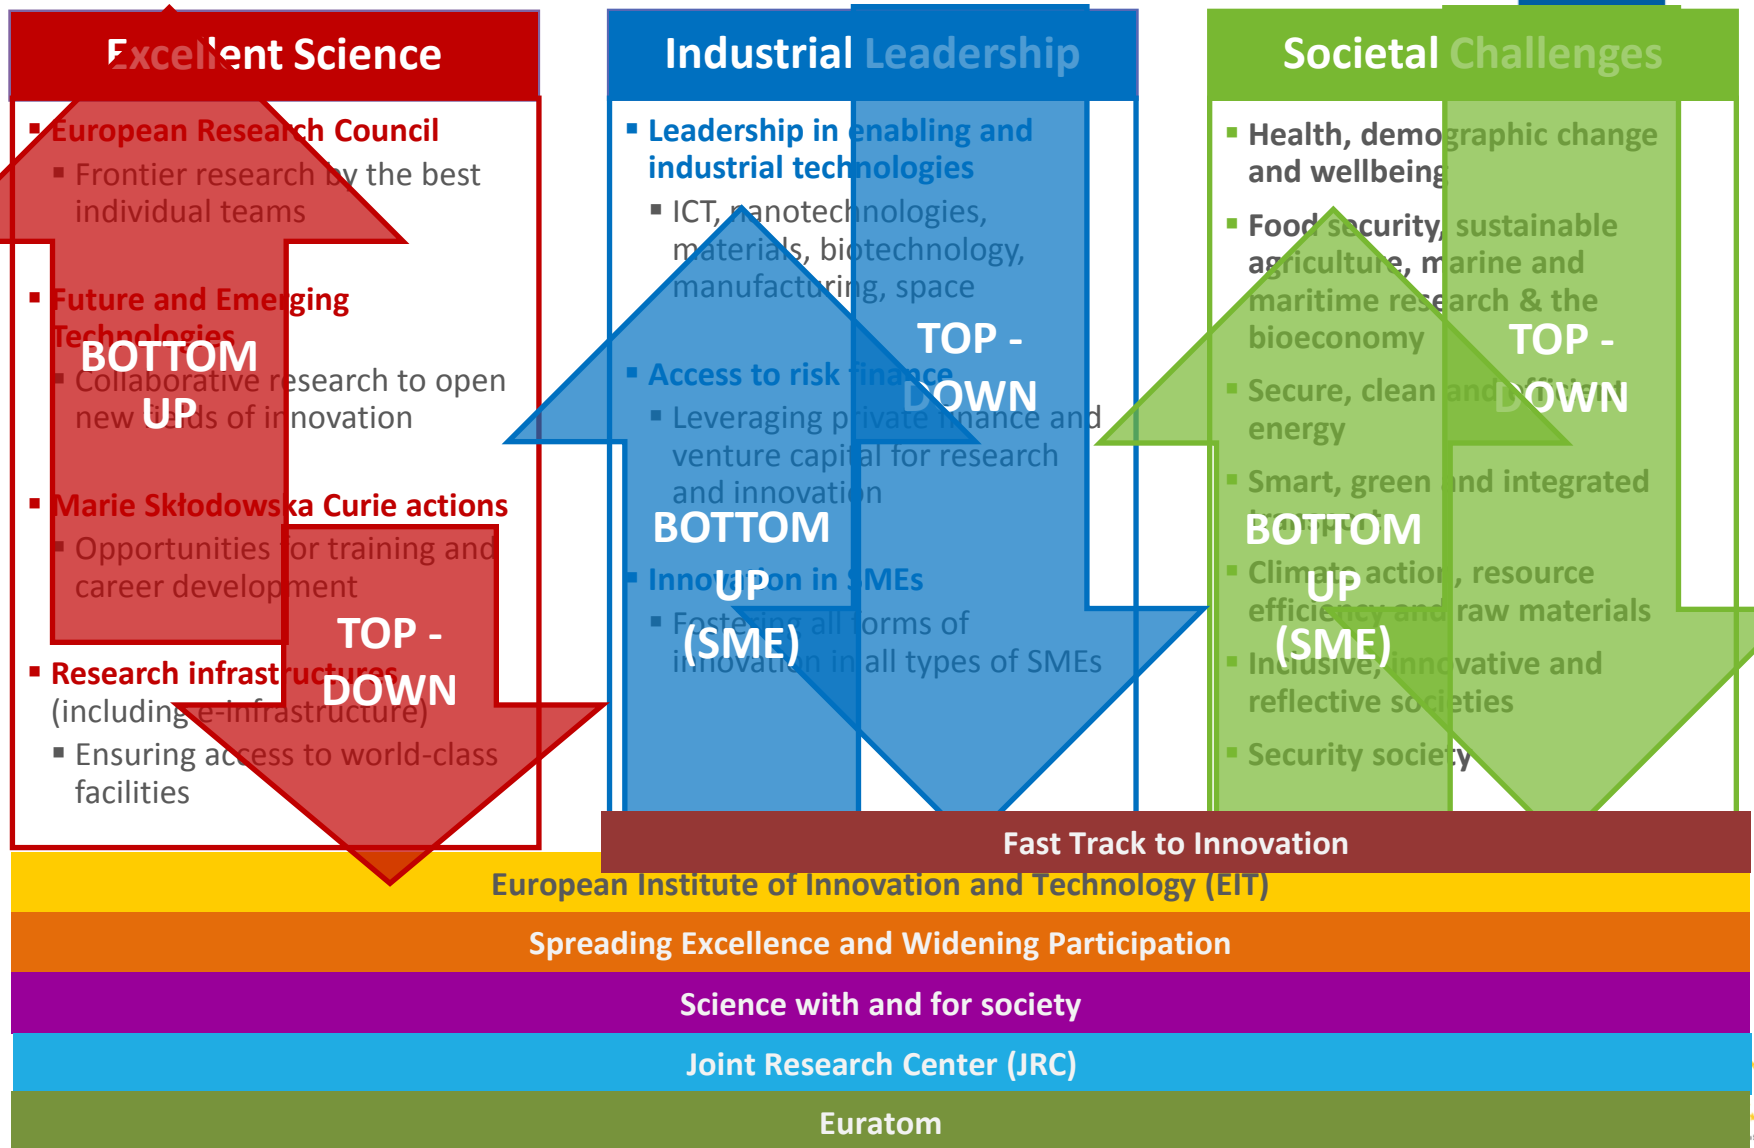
Excellent Science

European Research Council
Frontier research by the best individual teams

Future and Emerging Technologies
Collaborative research to open new fields of innovation

Marie Skłodowska Curie actions
Opportunities for training and career development

Research infrastructures (including e-infrastructure)
Ensuring access to world-class facilities

BOTTOM UP

TOP - DOWN

Industrial Leadership

Leadership in enabling and industrial technologies
ICT, nanotechnologies, materials, biotechnology, manufacturing, space

Access to risk finance
Leveraging private finance and venture capital for research and innovation

Innovation in SMEs
Fostering all forms of innovation in all types of SMEs

TOP - DOWN

BOTTOM UP (SME)

Societal Challenges

Health, demographic change and wellbeing

Food security, sustainable agriculture, marine and maritime research & the bioeconomy

Secure, clean and efficient energy

Smart, green and integrated transport

Climate action, resource efficiency and raw materials

Inclusive, innovative and reflective societies

Security society

TOP - DOWN

BOTTOM UP (SME)

Fast Track to Innovation

European Institute of Innovation and Technology (EIT)

Spreading Excellence and Widening Participation

Science with and for society

Joint Research Center (JRC)

Euratom